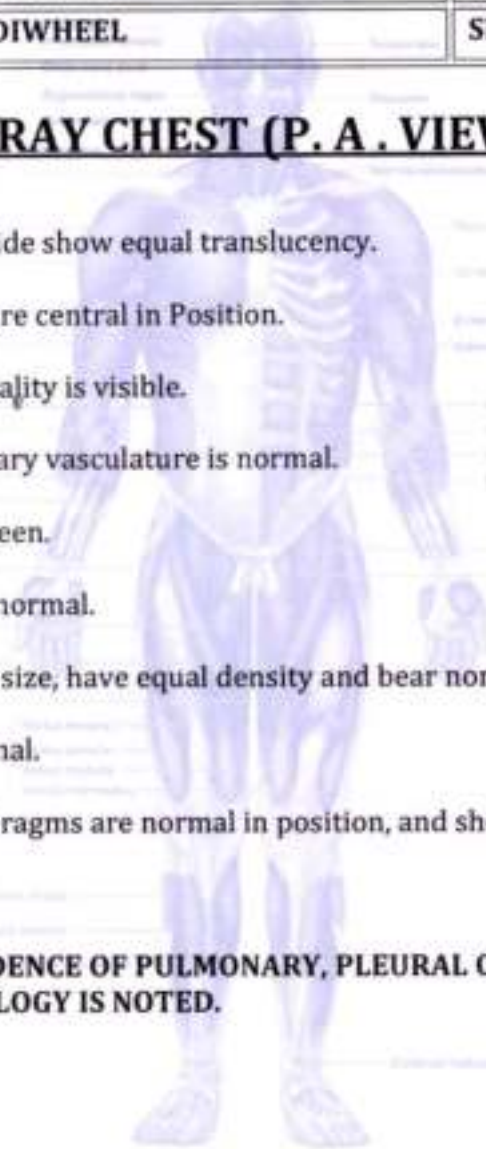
DIWHEEL

S

RAY CHEST (P. A. VIE

de show equal translucency.

re central in Position.

ality is visible.

ary vasculature is normal.

een.

normal.

size, have equal density and bear no

nal.

ragms are normal in position, and sh

DENCE OF PULMONARY, PLEURAL
LOGY IS NOTED.